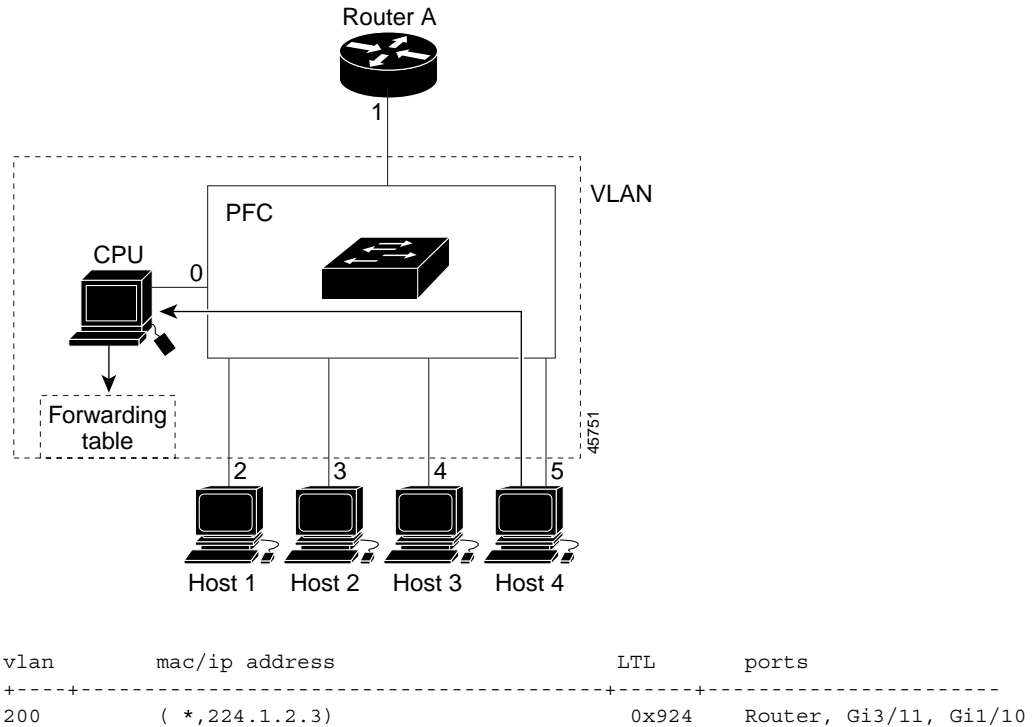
Router A

1

VLAN

PFC

CPU

0

Forwarding table

45751

2

3

4

5

Host 1

Host 2

Host 3

Host 4

| vlan | mac/ip address | LTL | ports |
|---|---|---|---|
| 200 | ( *,224.1.2.3) | 0x924 | Router, Gi3/11, Gi1/10 |